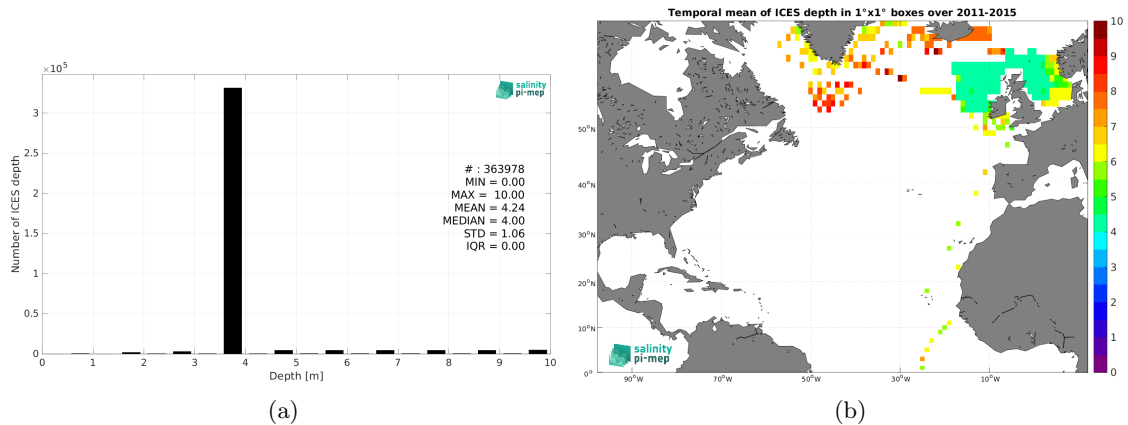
$\times10^5$

salinity pi-mep

Number of ICES depth

3
2.5
2
1.5
1
0.5
0

# : 363978
MIN = 0.00
MAX = 10.00
MEAN = 4.24
MEDIAN = 4.00
STD = 1.06
IQR = 0.00

0 1 2 3 4 5 6 7 8 9 10
Depth [m]

(a)

Temporal mean of ICES depth in 1°x1° boxes over 2011-2015

50°N
40°N
30°N
20°N
10°N
0°

90°W 70°W 50°W 30°W 10°W

salinity pi-mep

10
9
8
7
6
5
4
3
2
1
0

(b)